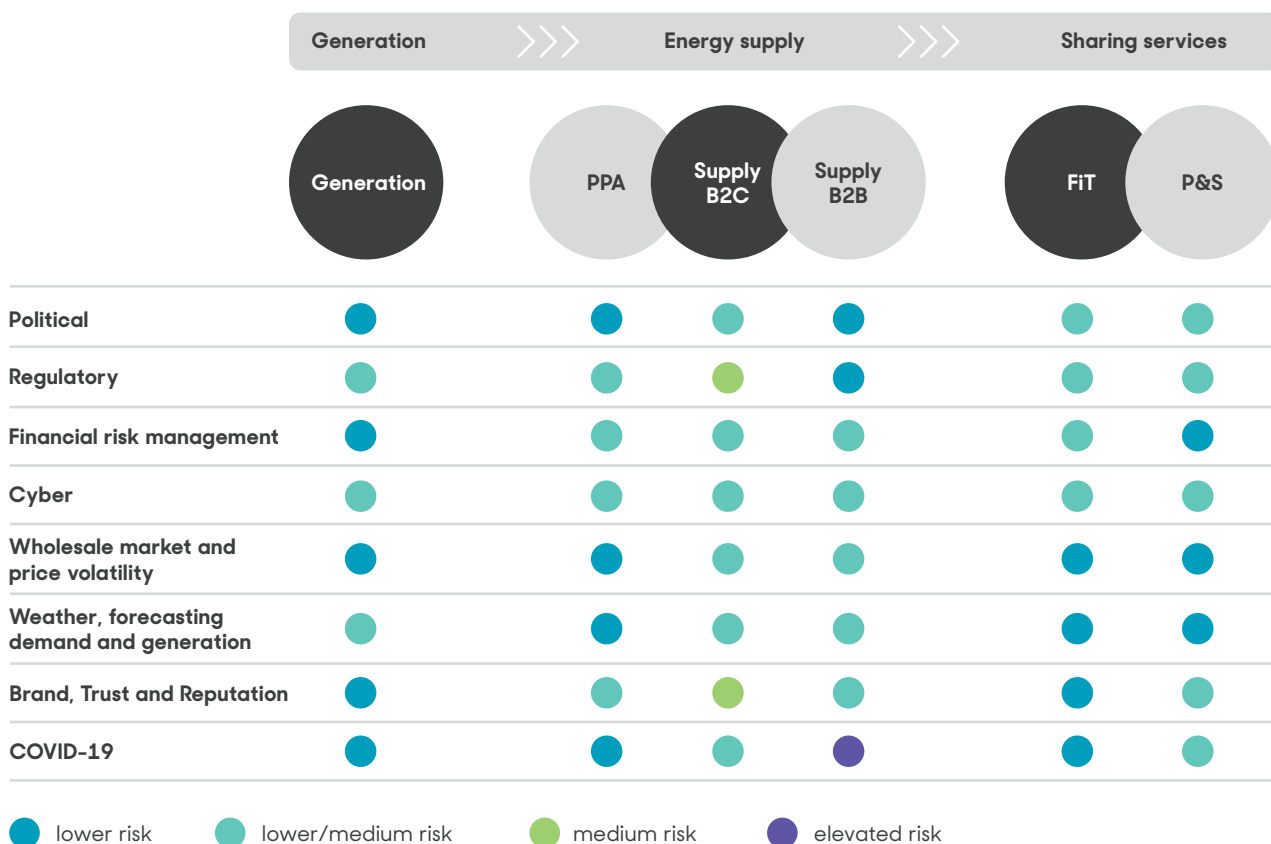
Generation Energy supply Sharing services

| | Generation | PPA | Supply B2C | Supply B2B | FiT | P&S |
|---|---|---|---|---|---|---|
| Political | ● | ● | ● | ● | ● | ● |
| Regulatory | ● | ● | ● | ● | ● | ● |
| Financial risk management | ● | ● | ● | ● | ● | ● |
| Cyber | ● | ● | ● | ● | ● | ● |
| Wholesale market and price volatility | ● | ● | ● | ● | ● | ● |
| Weather, forecasting demand and generation | ● | ● | ● | ● | ● | ● |
| Brand, Trust and Reputation | ● | ● | ● | ● | ● | ● |
| COVID-19 | ● | ● | ● | ● | ● | ● |

lower risk lower/medium risk medium risk elevated risk